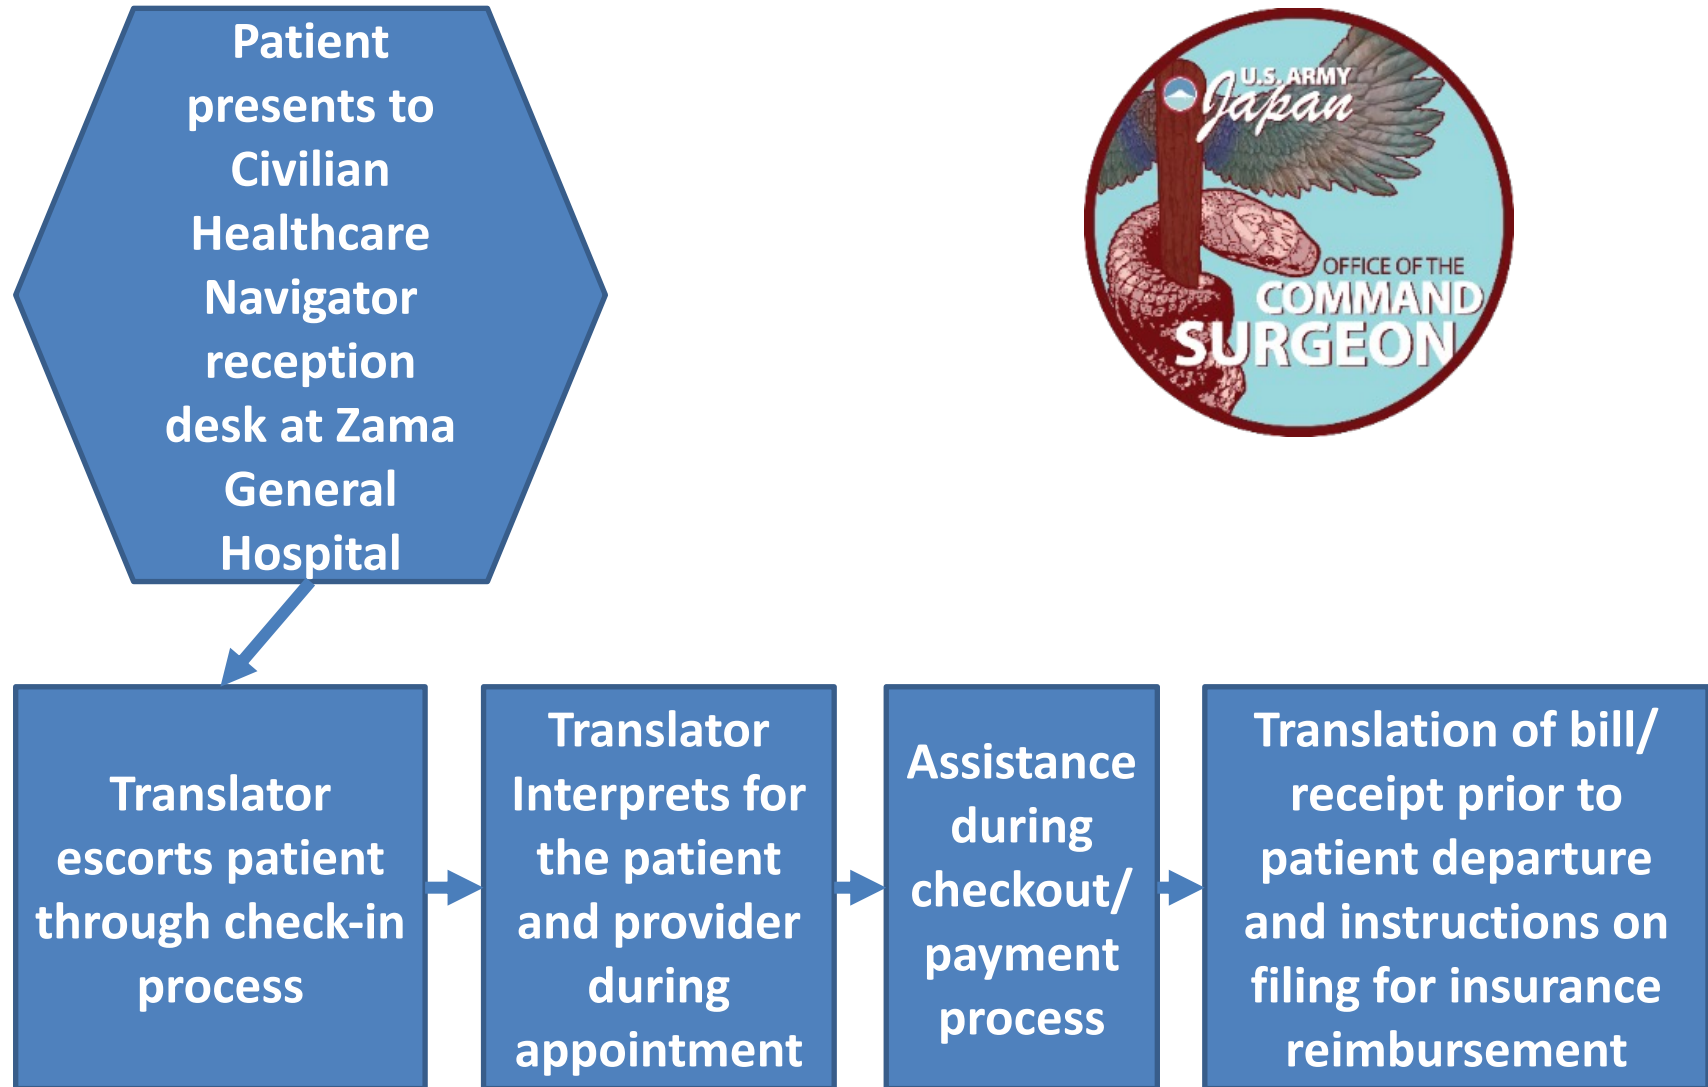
Patient presents to Civilian Healthcare Navigator reception desk at Zama General Hospital

U.S. ARMY Japan OFFICE OF THE COMMAND SURGEON

Translator escorts patient through check-in process

Translator Interprets for the patient and provider during appointment

Assistance during checkout/ payment process

Translation of bill/ receipt prior to patient departure and instructions on filing for insurance reimbursement